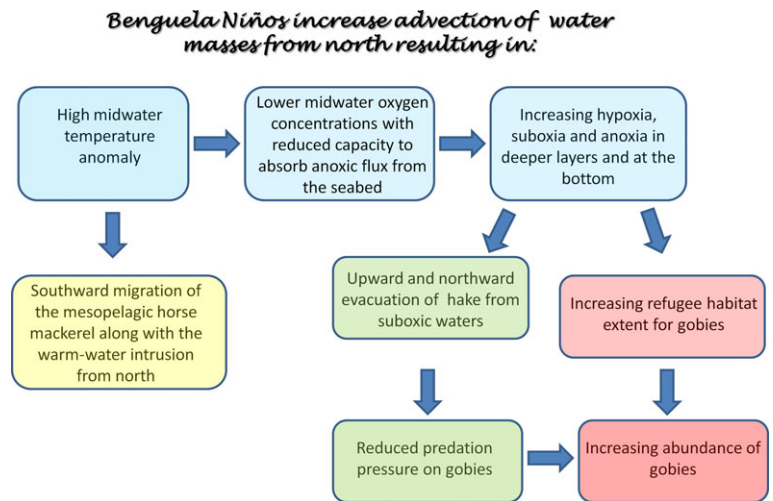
Benguela Niños increase advection of water masses from north resulting in:

High midwater temperature anomaly

Lower midwater oxygen concentrations with reduced capacity to absorb anoxic flux from the seabed

Increasing hypoxia, suboxia and anoxia in deeper layers and at the bottom

Southward migration of the mesopelagic horse mackerel along with the warm-water intrusion from north

Upward and northward evacuation of hake from suboxic waters

Increasing refugee habitat extent for gobies

Reduced predation pressure on gobies

Increasing abundance of gobies